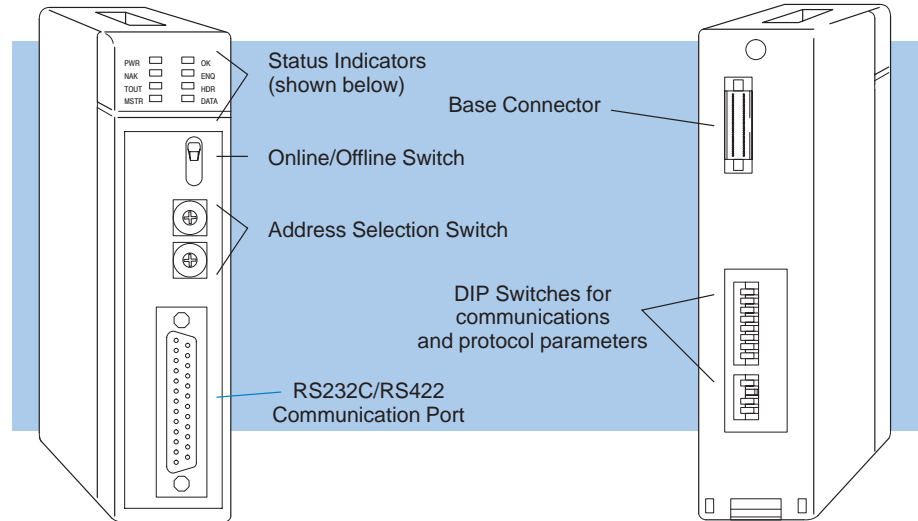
PWR
NAK
TOUT
MSTR
OK
ENQ
HDR
DATA

Status Indicators (shown below)

Online/Offline Switch

Address Selection Switch

RS232C/RS422 Communication Port

Base Connector

DIP Switches for communications and protocol parameters